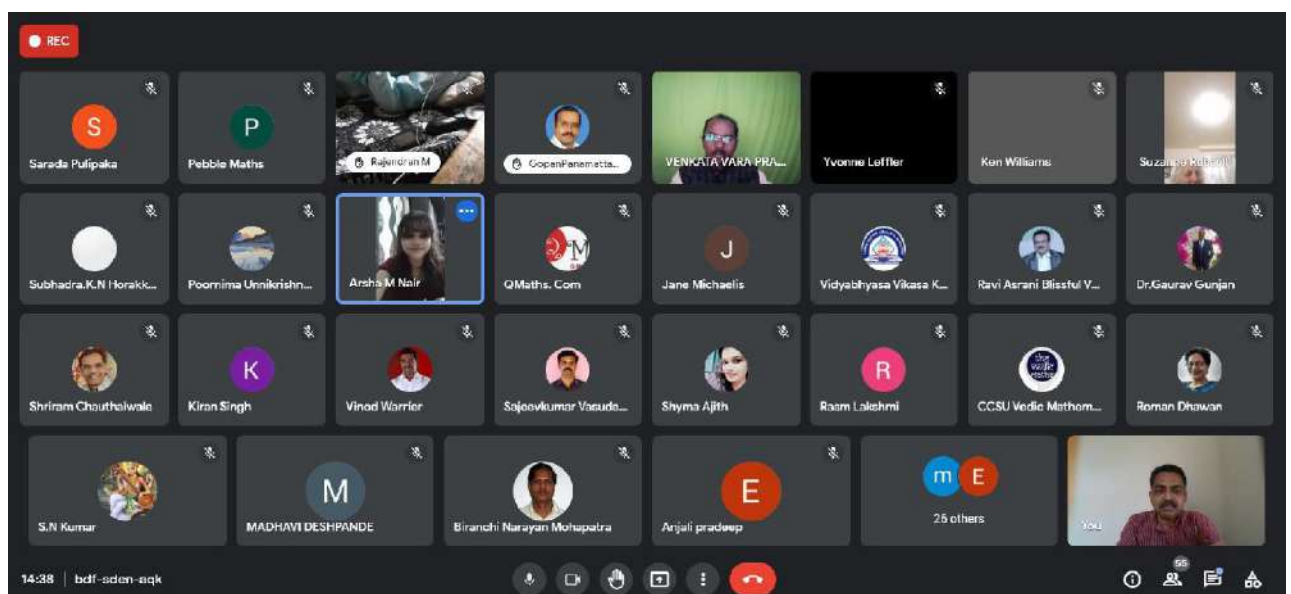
REC

S
Sarada Pulipaka

P
Pebble Maths

Rajendran M

GopanPanametta...

VENKATA VARA PRA...

Yvonne Leffler

Ken Williams

Suzanne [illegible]

Subhadra.K.N Horakk...

Poornima Unnikrishn...

Arsha M Nair

QMaths. Com

J
Jane Michaelis

Vidyabhyasa Vikasa K...

Ravi Asrani Blissful V...

Dr.Gaurav Gunjan

Shriram Chauthaiwale

K
Kiran Singh

Vinod Warrier

Sajeevkumar Vasude...

Shyma Ajith

R
Raam Lakshmi

CCSU Vedic Mathem...

Roman Dhawan

S.N Kumar

M
MADHAVI DESHPANDE

Biranchi Narayan Mohapatra

E
Anjali pradeep

m E
25 others

You

14:38 | bdf-sden-aqk

55